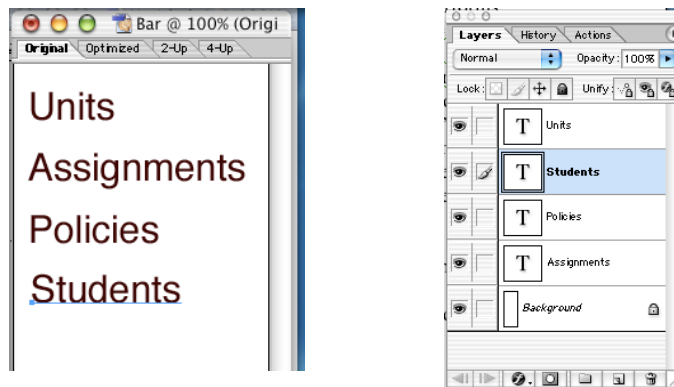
Bar @ 100% (Origi

Original | Optimized | 2-Up | 4-Up

Units

Assignments

Policies

Students

Layers | History | Actions

Normal

Opacity: 100%

Lock:

Unify:

T Units

T Students

T Policies

T Assignments

Background